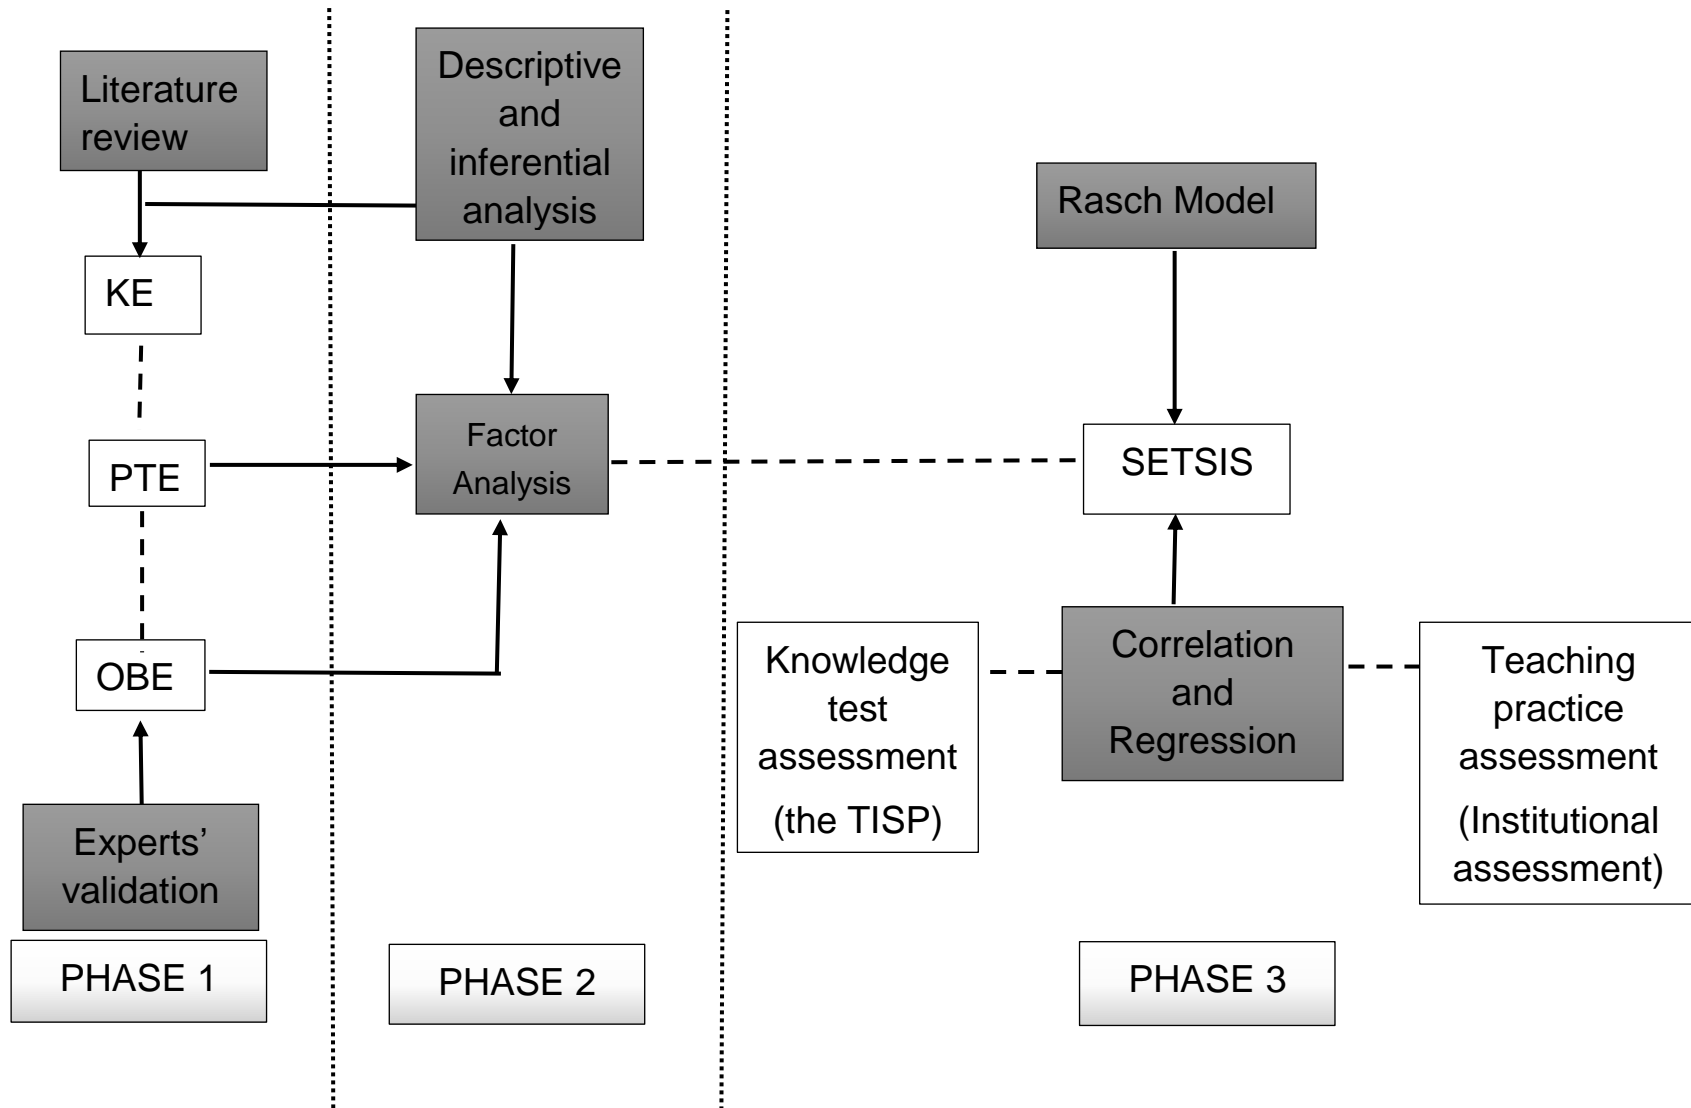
Literature review

KE

PTE

OBE

Experts' validation

PHASE 1

Descriptive and inferential analysis

Factor Analysis

PHASE 2

Rasch Model

SETSIS

Knowledge test assessment (the TISP)

Correlation and Regression

Teaching practice assessment (Institutional assessment)

PHASE 3